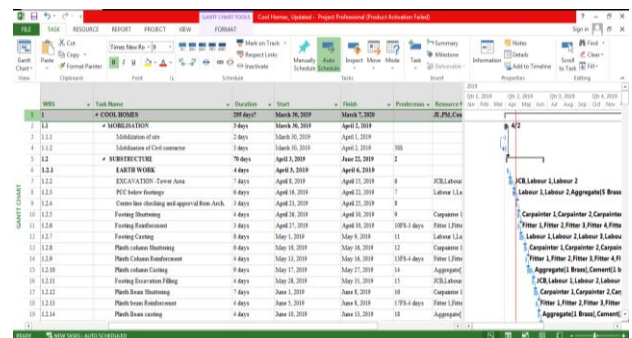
GANTT CHART TOOLS Cool Homes_Updated - Project Professional (Product Activation Failed) ? – ✕
FILE TASK RESOURCE REPORT PROJECT VIEW FORMAT Sign in
Gantt Chart · Paste · Cut · Copy · Format Painter · Times New Ro · 8 · B I U · Mark on Track · Respect Links · Inactivate · Manually Schedule · Auto Schedule · Inspect · Move · Mode · Task · Summary · Milestone · Deliverable · Information · Notes · Details · Add to Timeline · Scroll to Task · Find · Clear · Fill
View · Clipboard · Font · Schedule · Tasks · Insert · Properties · Editing

GANTT CHART

| | WBS | Task Name | Duration | Start | Finish | Predecessors | Resource N |
|---|---|---|---|---|---|---|---|
| 1 | 1 | COOL HOMES | 295 days? | March 30, 2019 | March 7, 2020 | | JE,PM,Co |
| 2 | 1.1 | MOBILISATION | 3 days | March 30, 2019 | April 2, 2019 | | |
| 3 | 1.1.1 | Mobilization of site | 2 days | March 30, 2019 | April 1, 2019 | | |
| 4 | 1.1.2 | Mobilisation of Civil contractor | 3 days | March 30, 2019 | April 2, 2019 | 3SS | |
| 5 | 1.2 | SUBSTRUCTURE | 70 days | April 3, 2019 | June 22, 2019 | 2 | |
| 6 | 1.2.1 | EARTH WORK | 4 days | April 3, 2019 | April 6, 2019 | | |
| 7 | 1.2.2 | EXCAVATION -Tower Area | 7 days | April 8, 2019 | April 15, 2019 | 6 | JCB,Labour |
| 8 | 1.2.3 | PCC below footings | 6 days | April 16, 2019 | April 22, 2019 | 7 | Labour 1,La |
| 9 | 1.2.4 | Centre line checking and approval from Arch. | 3 days | April 23, 2019 | April 25, 2019 | 8 | |
| 10 | 1.2.5 | Footing Shuttering | 3 days | April 26, 2019 | April 30, 2019 | 9 | Carpainter 1 |
| 11 | 1.2.6 | Footing Reinforcement | 3 days | April 27, 2019 | April 30, 2019 | 10FS-3 days | Fitter 1,Fitte |
| 12 | 1.2.7 | Footing Casting | 8 days | May 1, 2019 | May 9, 2019 | 11 | Labour 1,La |
| 13 | 1.2.8 | Plinth column Shuttering | 8 days | May 10, 2019 | May 18, 2019 | 12 | Carpainter 1 |
| 14 | 1.2.9 | Plinth column Reinforcement | 6 days | May 13, 2019 | May 18, 2019 | 13FS-6 days | Fitter 1,Fitte |
| 15 | 1.2.10 | Plinth column Casting | 9 days | May 17, 2019 | May 27, 2019 | 14 | Aggregate( |
| 16 | 1.2.11 | Footing Excavation Filling | 4 days | May 28, 2019 | May 31, 2019 | 15 | JCB,Labour |
| 17 | 1.2.12 | Plinth Beam Shuttering | 7 days | June 1, 2019 | June 8, 2019 | 16 | Carpainter 1 |
| 18 | 1.2.13 | Plinth beam Reinforcment | 7 days | June 1, 2019 | June 8, 2019 | 17FS-6 days | Fitter 1,Fitte |
| 19 | 1.2.14 | Plinth Beam casting | 6 days | June 10, 2019 | June 15, 2019 | 18 | Aggregate( |

2019
Qtr 1, 2019 Qtr 2, 2019 Qtr 3, 2019 Qtr 4, 2019
Jan Feb Mar Apr May Jun Jul Aug Sep Oct Nov
4/2
JCB,Labour 1,Labour 2
Labour 1,Labour 2,Aggregate[5 Brass
Carpainter 1,Carpainter 2,Carpainter
Fitter 1,Fitter 2,Fitter 3,Fitter 4,Fitte
Labour 1,Labour 2,Labour 3,Labour
Carpainter 1,Carpainter 2,Carpain
Fitter 1,Fitter 2,Fitter 3,Fitter 4,Fi
Aggregate[1 Brass],Cement[1 b
JCB,Labour 1,Labour 2,Labour
Carpainter 1,Carpainter 2,Car
Fitter 1,Fitter 2,Fitter 3,Fitte
Aggregate[1 Brass],Cement[

READY NEW TASKS : AUTO SCHEDULED